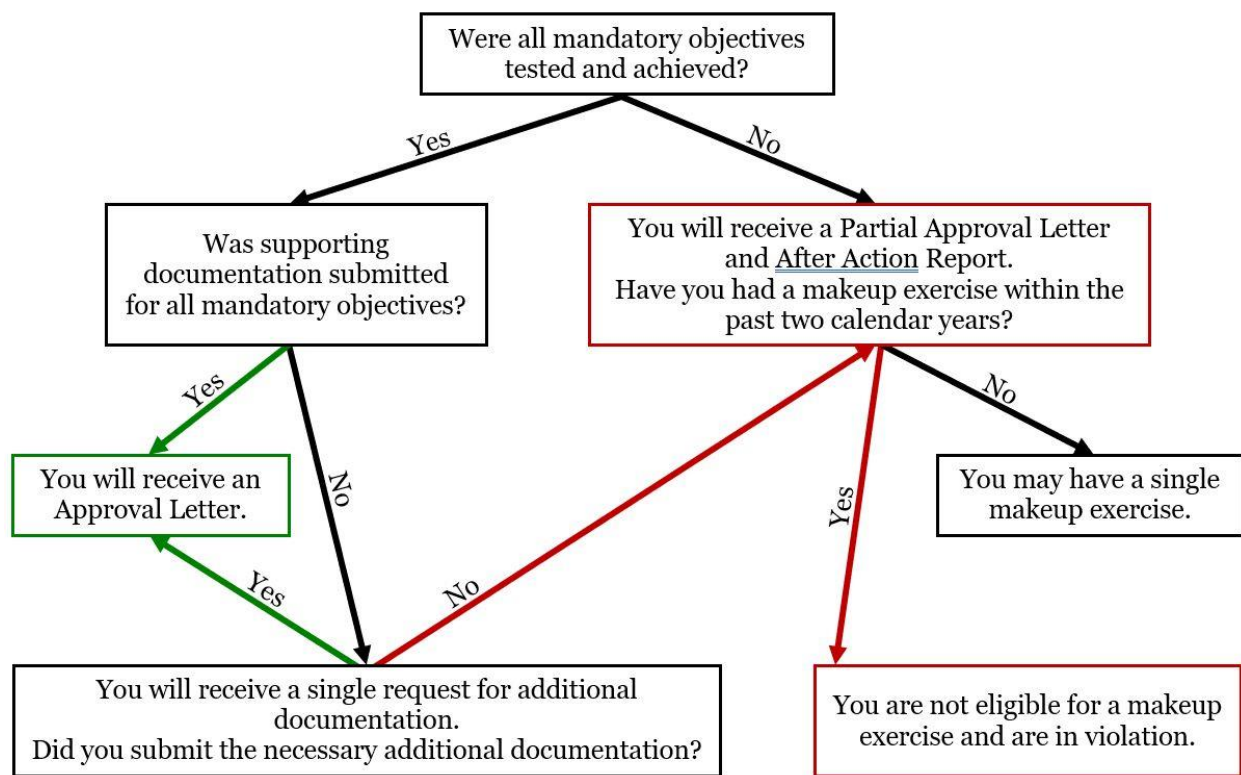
Were all mandatory objectives tested and achieved?

Yes

No

Was supporting documentation submitted for all mandatory objectives?

You will receive a Partial Approval Letter and After Action Report.
Have you had a makeup exercise within the past two calendar years?

Yes

No

No

You will receive an Approval Letter.

Yes

You may have a single makeup exercise.

Yes

No

You will receive a single request for additional documentation.
Did you submit the necessary additional documentation?

You are not eligible for a makeup exercise and are in violation.